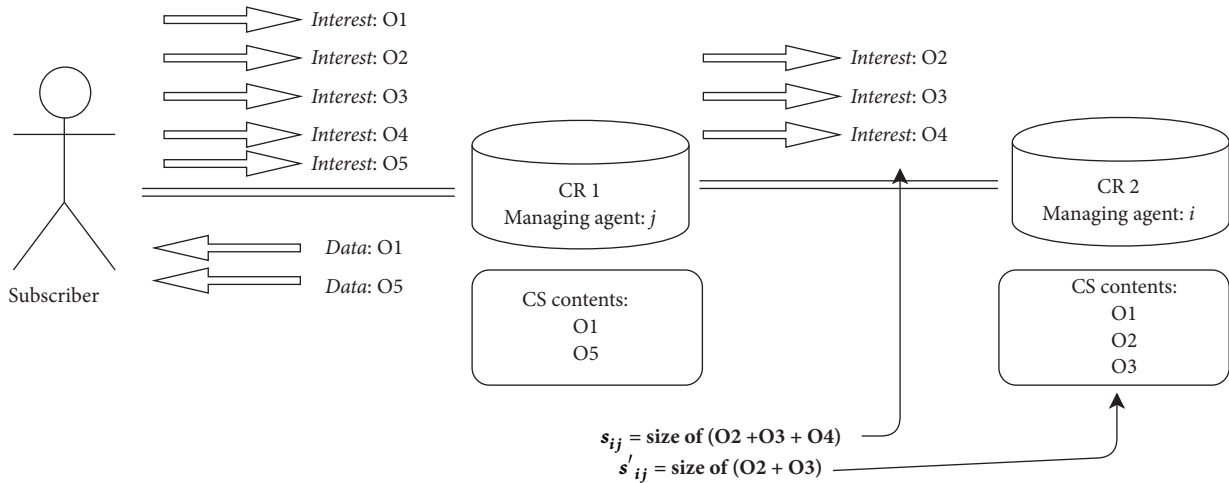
Interest: O1
Interest: O2
Interest: O3
Interest: O4
Interest: O5

Subscriber

Data: O1
Data: O5

CR 1
Managing agent: j

CS contents:
O1
O5

Interest: O2
Interest: O3
Interest: O4

CR 2
Managing agent: i

CS contents:
O1
O2
O3

$s_{ij}$ = size of (O2 +O3 + O4)
$s'_{ij}$ = size of (O2 + O3)